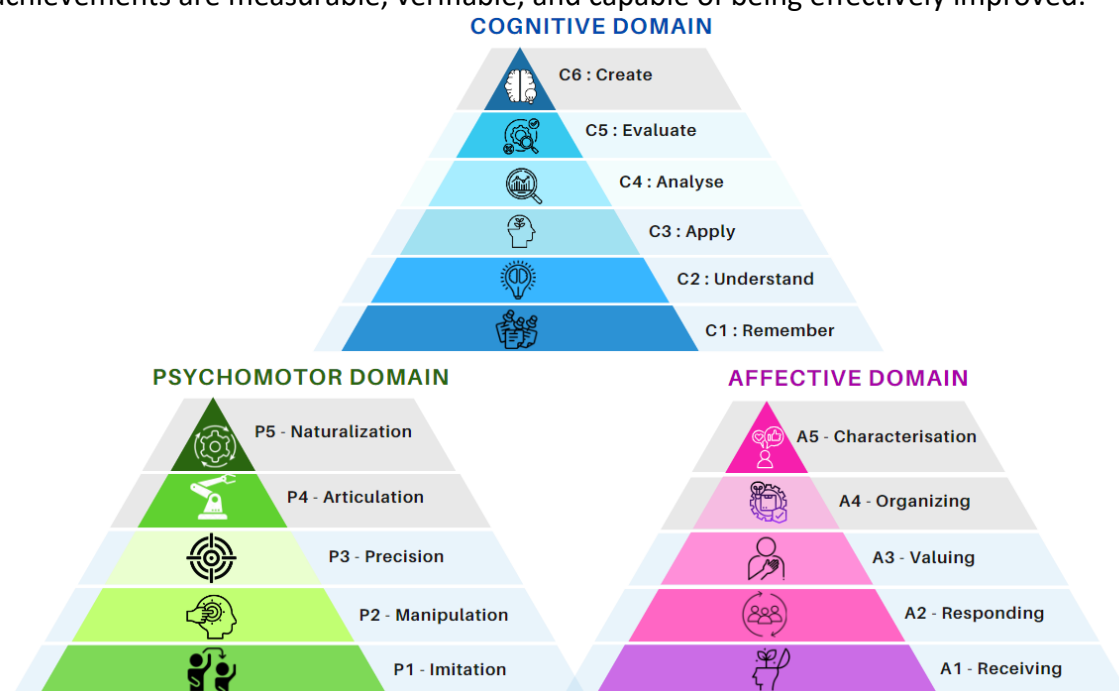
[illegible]chievements are measurable, verifiable, and capable of being effectively improved.

COGNITIVE DOMAIN

C6 : Create
C5 : Evaluate
C4 : Analyse
C3 : Apply
C2 : Understand
C1 : Remember

PSYCHOMOTOR DOMAIN

P5 - Naturalization
P4 - Articulation
P3 - Precision
P2 - Manipulation
P1 - Imitation

AFFECTIVE DOMAIN

A5 - Characterisation
A4 - Organizing
A3 - Valuing
A2 - Responding
A1 - Receiving